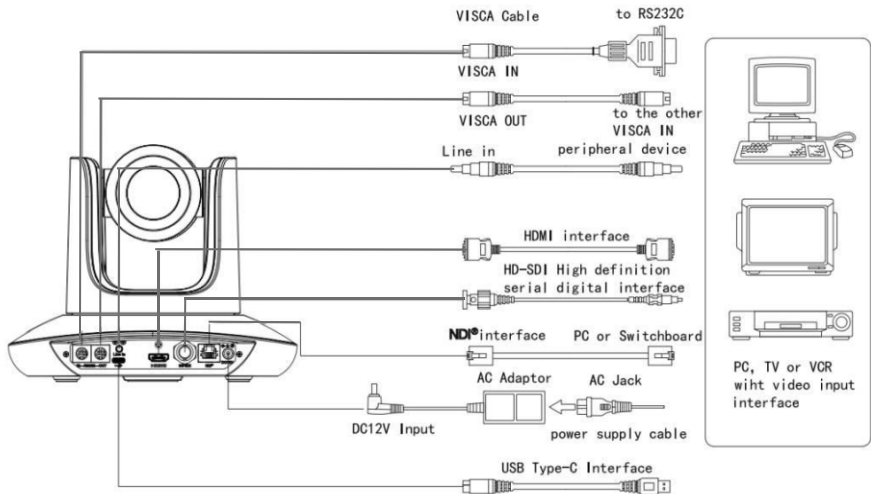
VISCA Cable

to RS232C

VISCA IN

VISCA OUT

to the other VISCA IN peripheral device

Line in

HDMI interface

HD-SDI High definition serial digital interface

NDI®interface

PC or Switchboard

AC Adaptor

AC Jack

DC12V Input

power supply cable

USB Type-C Interface

PC, TV or VCR wiht video input interface